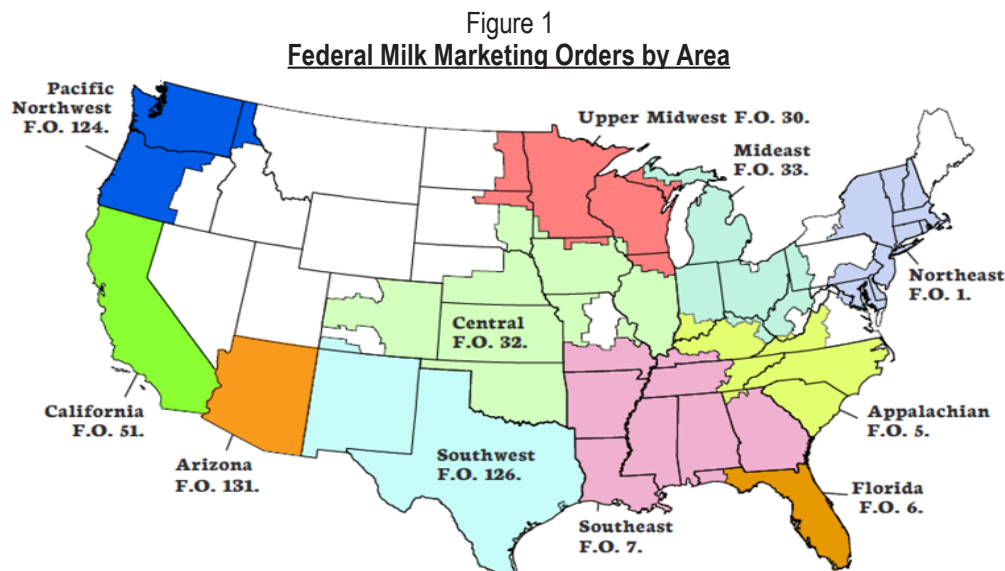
Figure 1
Federal Milk Marketing Orders by Area

Pacific Northwest F.O. 124.

Upper Midwest F.O. 30.

Mideast F.O. 33.

Northeast F.O. 1.

Central F.O. 32.

California F.O. 51.

Appalachian F.O. 5.

Arizona F.O. 131.

Southwest F.O. 126.

Florida F.O. 6.

Southeast F.O. 7.